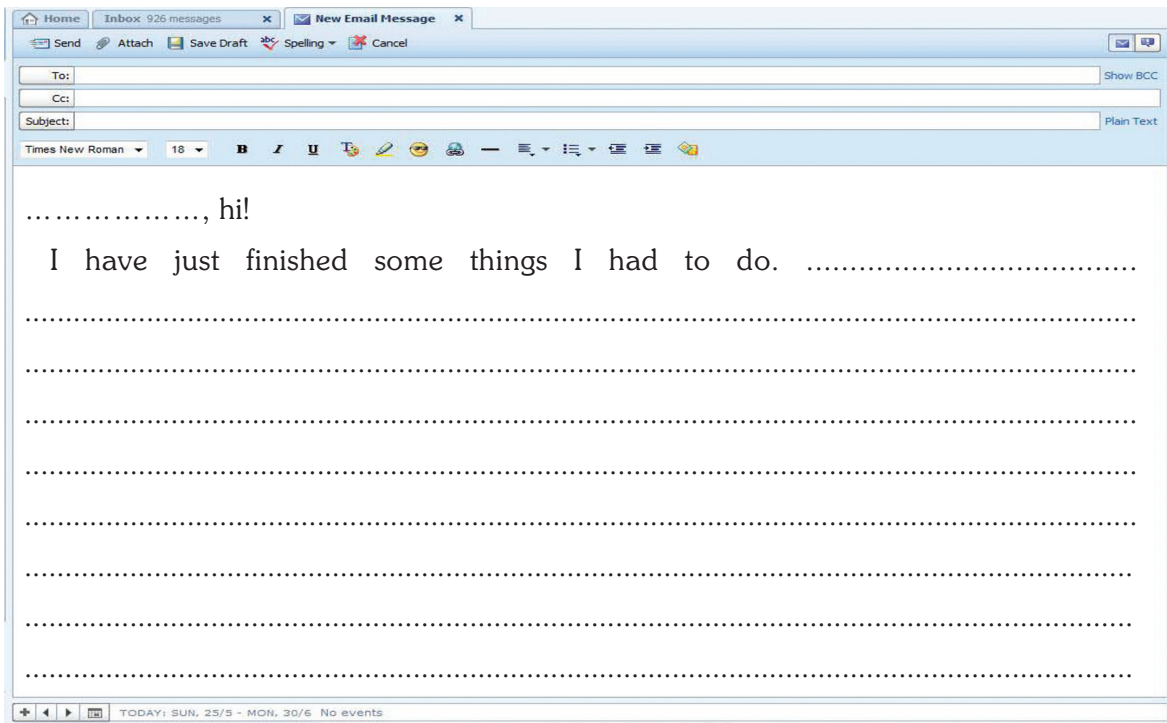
Home | Inbox 926 messages × | New Email Message ×

Send Attach Save Draft Spelling Cancel

To:
Cc:
Subject:

Show BCC
Plain Text

Times New Roman 18 B I U

……………, hi!

I have just finished some things I had to do. ………………………………
…………………………………………………………………………………………
…………………………………………………………………………………………
…………………………………………………………………………………………
…………………………………………………………………………………………
…………………………………………………………………………………………
…………………………………………………………………………………………
…………………………………………………………………………………………
…………………………………………………………………………………………

TODAY: SUN, 25/5 - MON, 30/6 No events